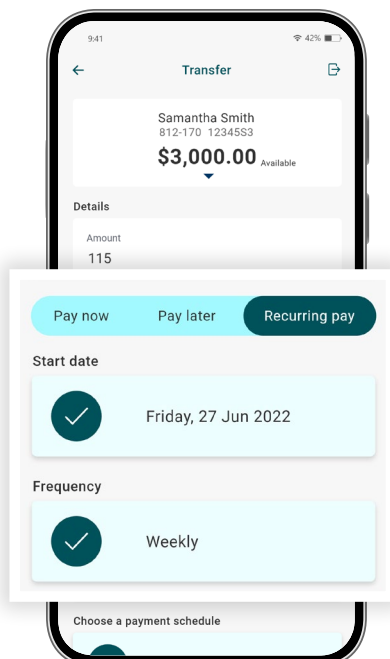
9:41

42%

Transfer

Samantha Smith
812-170 12345S3
$3,000.00 Available

Details

Amount
115

Pay now
Pay later
Recurring pay

Start date

Friday, 27 Jun 2022

Frequency

Weekly

Choose a payment schedule